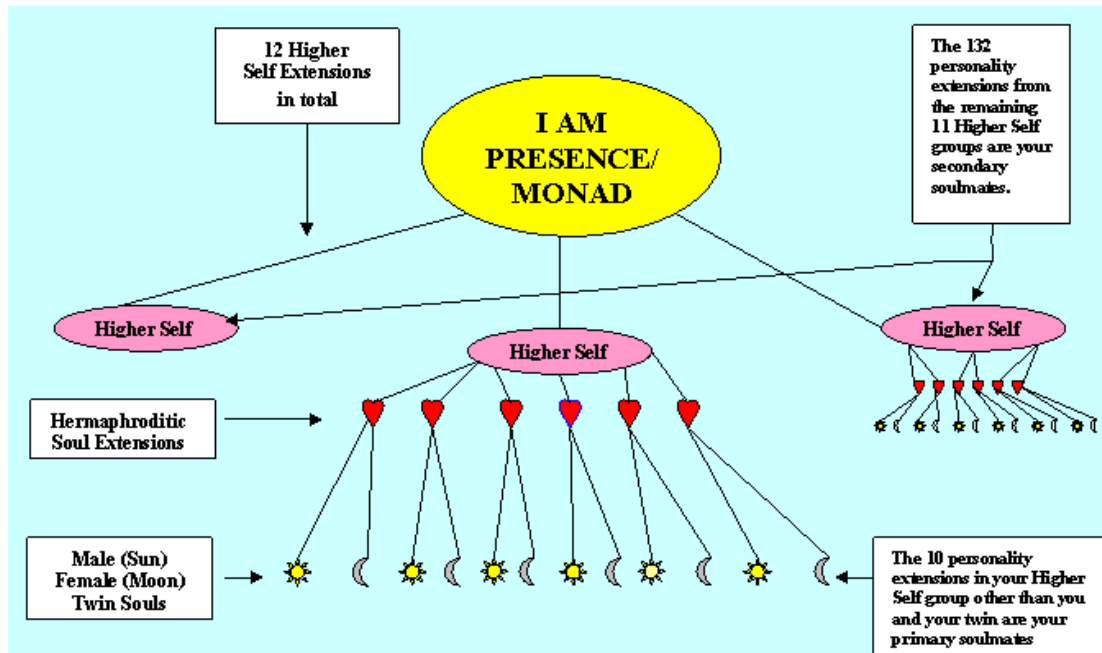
12 Higher Self Extensions in total

I AM PRESENCE/ MONAD

The 132 personality extensions from the remaining 11 Higher Self groups are your secondary soulmates.

Higher Self

Higher Self

Higher Self

Hermaphroditic Soul Extensions

Male (Sun) Female (Moon) Twin Souls

The 10 personality extensions in your Higher Self group other than you and your twin are your primary soulmates